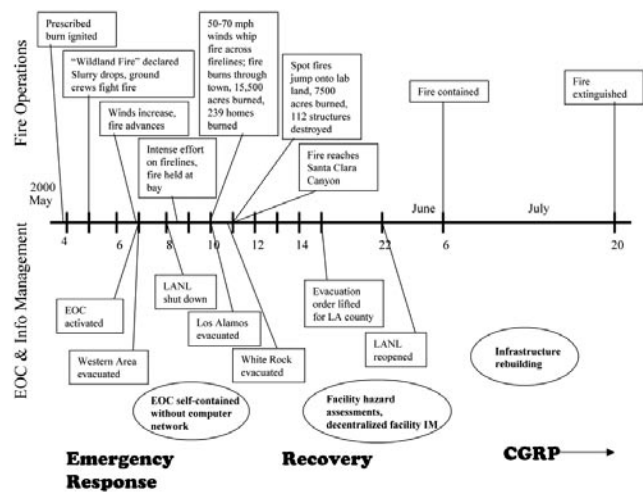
Fire Operations

Prescribed burn ignited

"Wildland Fire" declared Slurry drops, ground crews fight fire

Winds increase, fire advances

Intense effort on firelines, fire held at bay

50-70 mph winds whip fire across firelines; fire burns through town, 15,500 acres burned, 239 homes burned

Spot fires jump onto lab land, 7500 acres burned, 112 structures destroyed

Fire reaches Santa Clara Canyon

Fire contained

Fire extinguished

2000 May

June

July

4 6 8 10 12 14 22 6 20

EOC & Info Management

EOC activated

Western Area evacuated

LANL shut down

Los Alamos evacuated

White Rock evacuated

Evacuation order lifted for LA county

LANL reopened

Infrastructure rebuilding

EOC self-contained without computer network

Facility hazard assessments, decentralized facility IM

Emergency Response

Recovery

CGRP